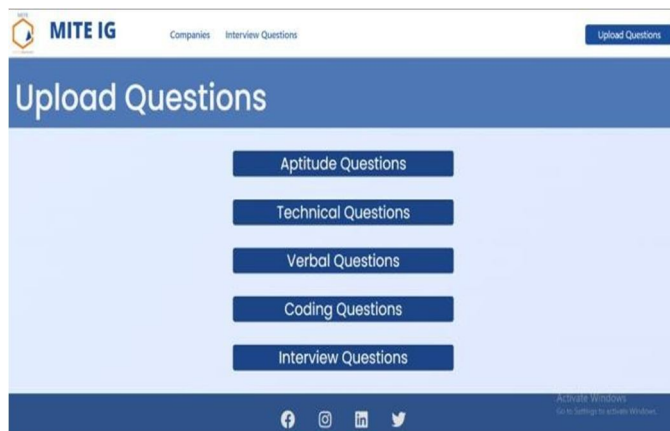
MITE IG
Companies Interview Questions
Upload Questions

Upload Questions

Aptitude Questions

Technical Questions

Verbal Questions

Coding Questions

Interview Questions

Activate Windows
Go to Settings to activate Windows.